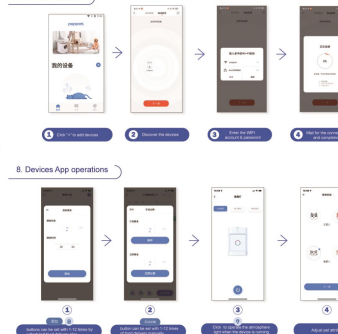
我的设备

1 Click "+" to add devices

2 Discover the devices

3 Enter the WIFI account & password

4 Wait for the connection and complete

8. Devices App operations

1

2

3

4

button can be set with 1-12 times by

button can be set with 1-12 times

Click to operate the atmosphere light when the device is running

Adjust and set